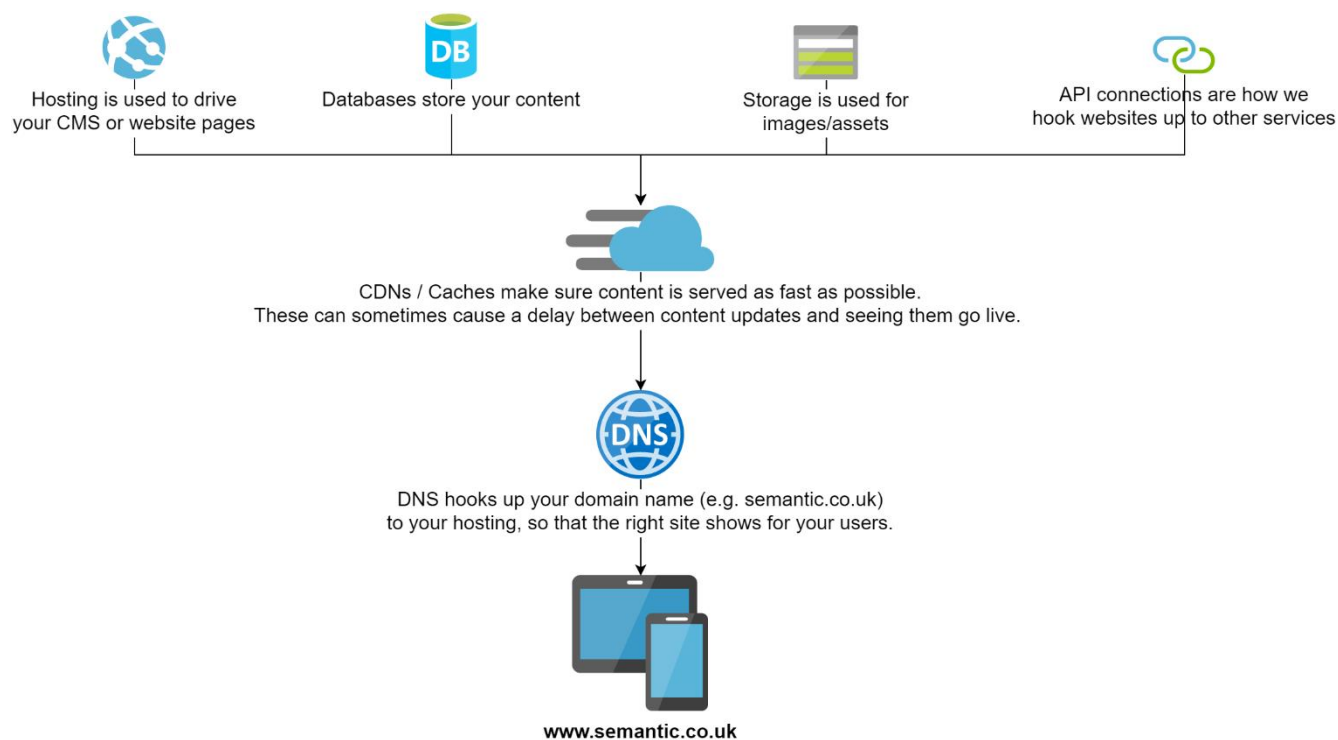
DB

Hosting is used to drive your CMS or website pages

Databases store your content

Storage is used for images/assets

API connections are how we hook websites up to other services

CDNs / Caches make sure content is served as fast as possible.
These can sometimes cause a delay between content updates and seeing them go live.

DNS

DNS hooks up your domain name (e.g. semantic.co.uk) to your hosting, so that the right site shows for your users.

www.semantic.co.uk